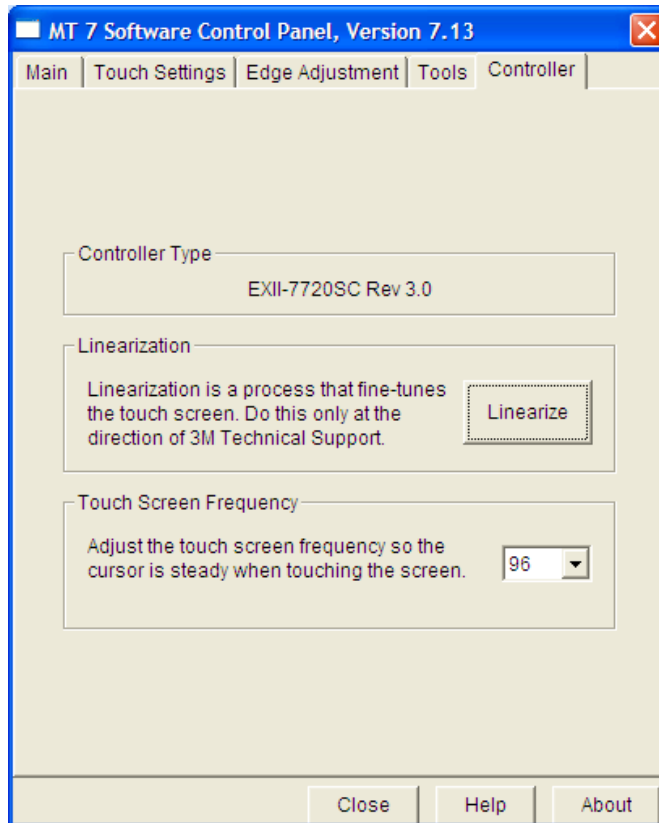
MT 7 Software Control Panel, Version 7.13

Main | Touch Settings | Edge Adjustment | Tools | Controller

Controller Type

EXII-7720SC Rev 3.0

Linearization

Linearization is a process that fine-tunes the touch screen. Do this only at the direction of 3M Technical Support.

Linearize

Touch Screen Frequency

Adjust the touch screen frequency so the cursor is steady when touching the screen.

96

Close | Help | About